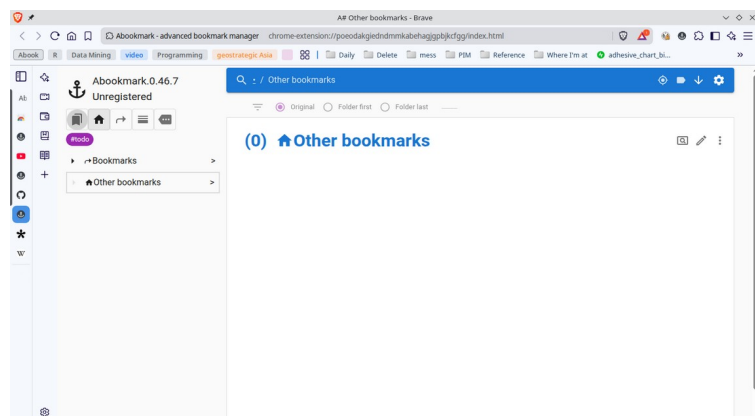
A# Other bookmarks - Brave

Abookmark - advanced bookmark manager chrome-extension://poeodakgiedndmmkabehagjgpbjkcfgg/index.html

Abook R Data Mining video Programming geostrategic Asia | Daily Delete mess PIM Reference Where I'm at adhesive_chart_bi... »

Ab

W

Abookmark.0.46.7
Unregistered

#todo

▸ ↪Bookmarks >

▸ Other bookmarks >

: / Other bookmarks

Original Folder first Folder last

(0) Other bookmarks